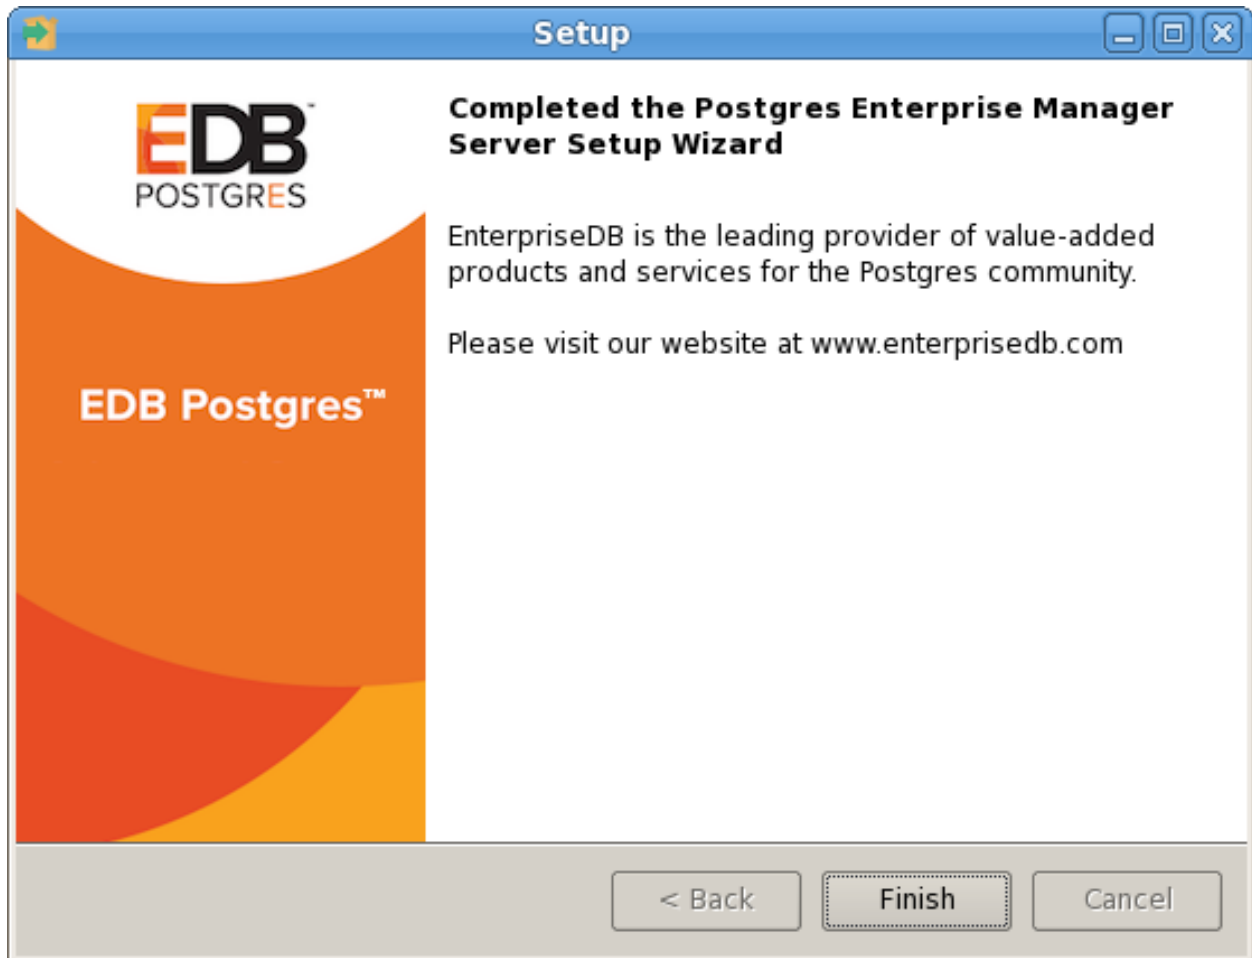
Setup

EDB™
POSTGRES

EDB Postgres™

Completed the Postgres Enterprise Manager Server Setup Wizard

EnterpriseDB is the leading provider of value-added products and services for the Postgres community.

Please visit our website at www.enterprisedb.com

< Back

Finish

Cancel